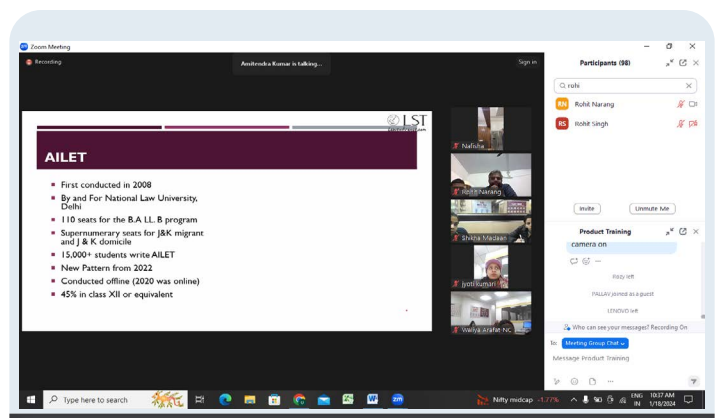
Zoom Meeting

Recording

Amitendra Kumar is talking...

Sign in

LST

AILET

- First conducted in 2008
- By and For National Law University, Delhi
- 110 seats for the B.A LL.B program
- Supernumerary seats for J&K migrant and J & K domicile
- 15,000+ students write AILET
- New Pattern from 2022
- Conducted offline (2020 was online)
- 45% in class XII or equivalent

Nafisha

Rohit Narang

Shikha Madaan

Jyoti Kumari

Wallya Arafat Nc

Participants (98)

rohi

RN Rohit Narang

RS Rohit Singh

Invite

Unmute Me

Product Training

camera on

Rajiy left

PALLAV joined as a guest

LENOVO left

Who can see your messages? Recording On

To: Meeting Group Chat

Message Product Training

Type here to search

Nifty midcap -1.77%

ENG IN

10:37 AM 1/18/2024